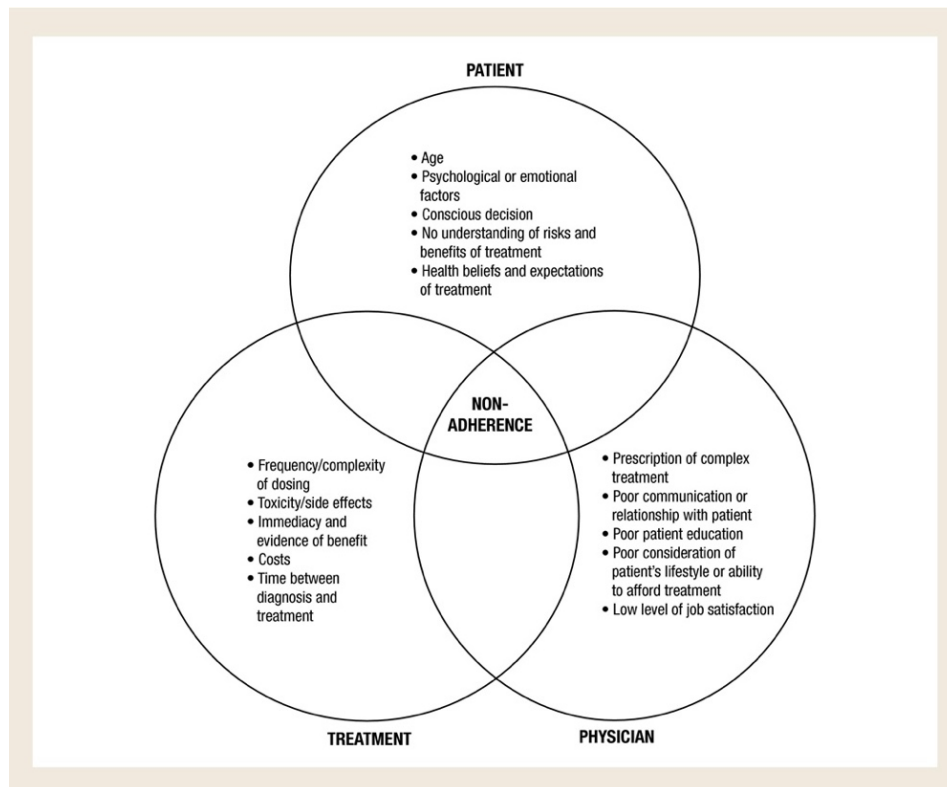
PATIENT

• Age
• Psychological or emotional factors
• Conscious decision
• No understanding of risks and benefits of treatment
• Health beliefs and expectations of treatment

NON-ADHERENCE

• Frequency/complexity of dosing
• Toxicity/side effects
• Immediacy and evidence of benefit
• Costs
• Time between diagnosis and treatment

• Prescription of complex treatment
• Poor communication or relationship with patient
• Poor patient education
• Poor consideration of patient's lifestyle or ability to afford treatment
• Low level of job satisfaction

TREATMENT

PHYSICIAN